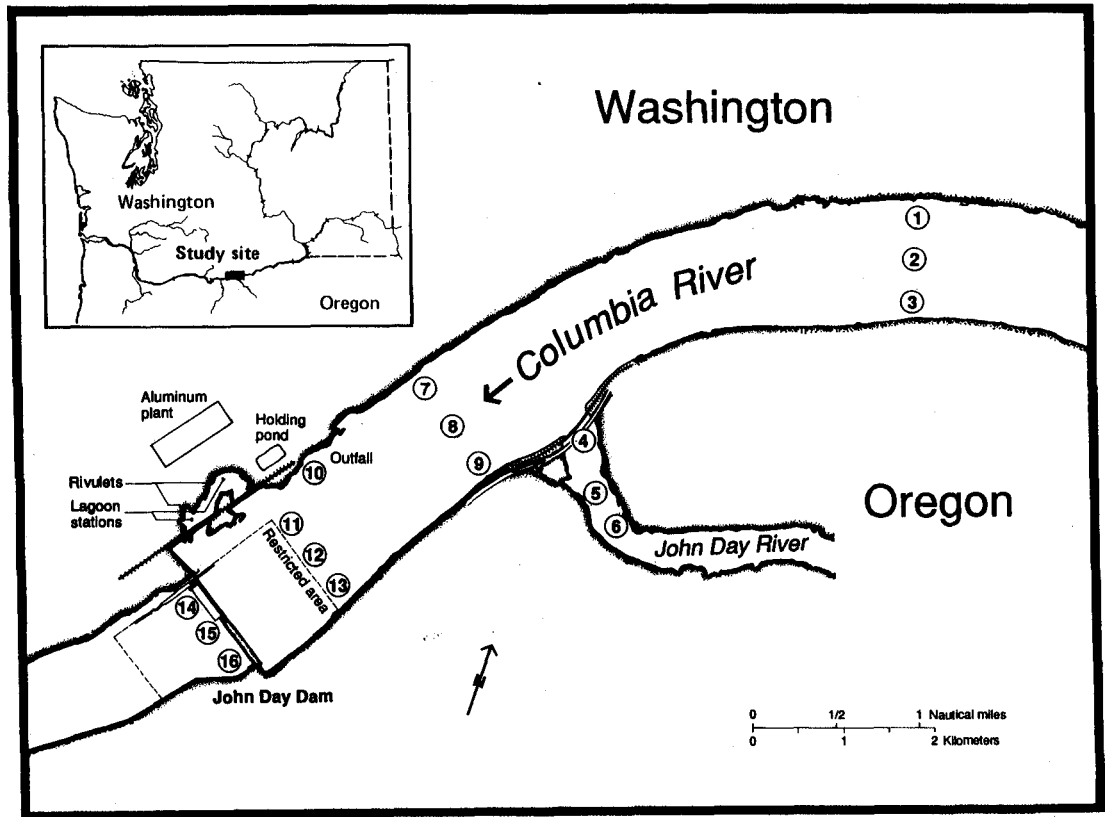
Washington

Study site

Oregon

Washington

Columbia River

1
2
3

Aluminum plant

Holding pond

Outfall

7
8
9
10

Rivulets

Lagoon stations

11
12
13
14
15
16

Restricted area

4
5
6

Oregon

John Day River

John Day Dam

N

0 1/2 1 Nautical miles
0 1 2 Kilometers